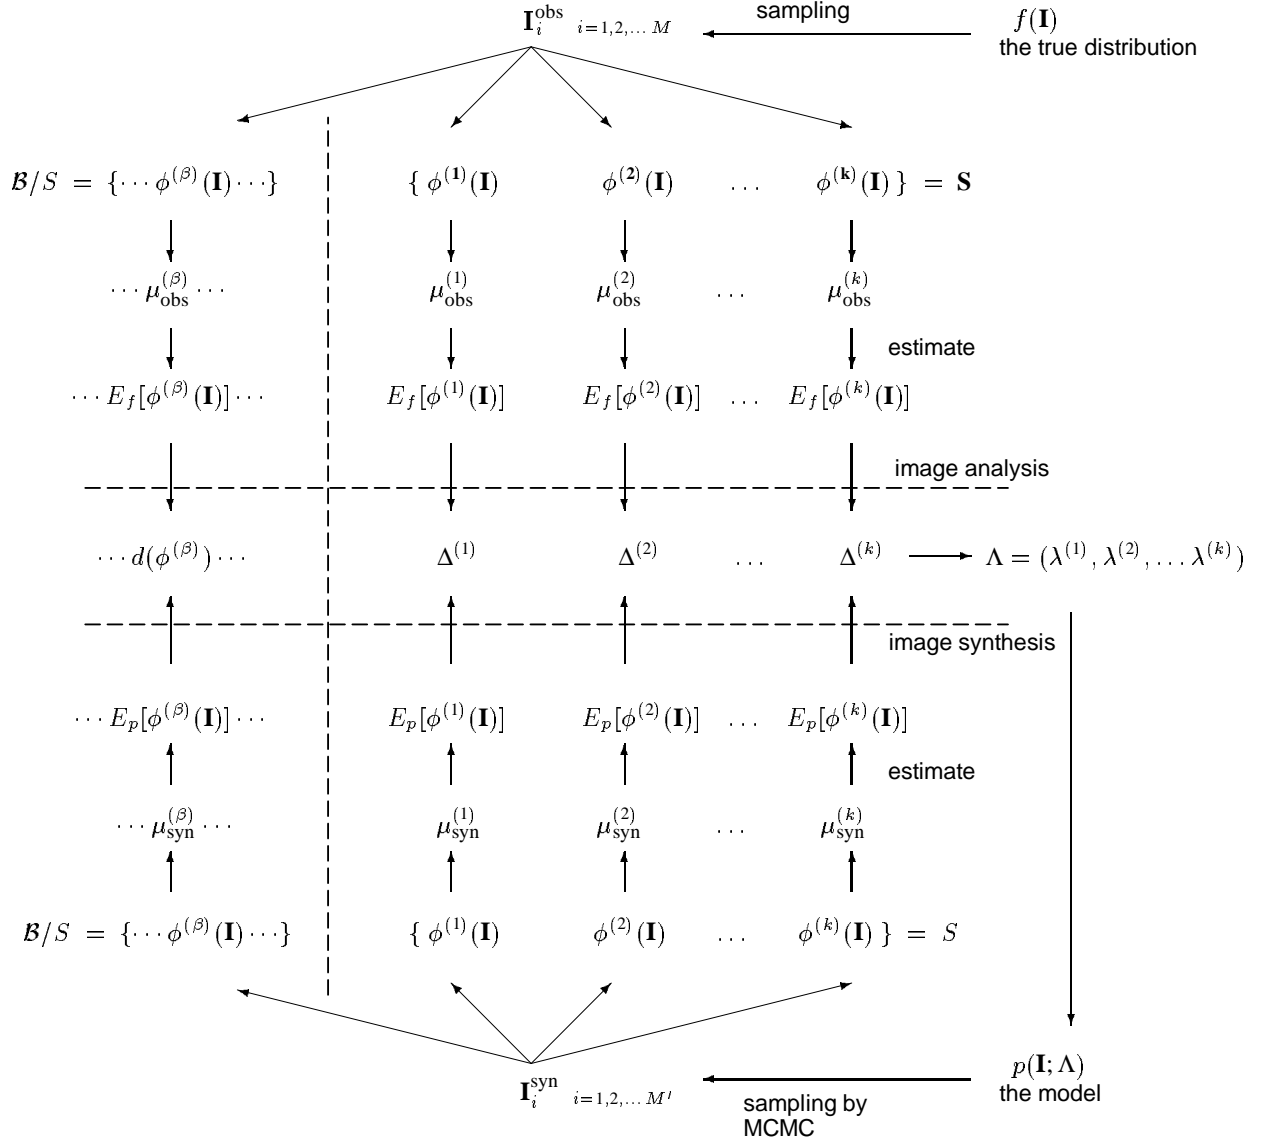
$\mathbf{I}_i^{\text{obs}}$ $_{i=1,2,\dots M}$ sampling $f(\mathbf{I})$ the true distribution

$\mathcal{B}/S = \{\cdots \phi^{(\beta)}(\mathbf{I}) \cdots\}$ $\{\ \phi^{(\mathbf{1})}(\mathbf{I})$ $\phi^{(\mathbf{2})}(\mathbf{I})$ $\dots$ $\phi^{(\mathbf{k})}(\mathbf{I})\ \} = \mathbf{S}$

$\cdots \mu_{\text{obs}}^{(\beta)} \cdots$ $\mu_{\text{obs}}^{(1)}$ $\mu_{\text{obs}}^{(2)}$ $\dots$ $\mu_{\text{obs}}^{(k)}$

estimate

$\cdots E_f[\phi^{(\beta)}(\mathbf{I})] \cdots$ $E_f[\phi^{(1)}(\mathbf{I})]$ $E_f[\phi^{(2)}(\mathbf{I})]$ $\dots$ $E_f[\phi^{(k)}(\mathbf{I})]$

image analysis

$\cdots d(\phi^{(\beta)}) \cdots$ $\Delta^{(1)}$ $\Delta^{(2)}$ $\dots$ $\Delta^{(k)}$ $\Lambda = (\lambda^{(1)}, \lambda^{(2)}, \dots \lambda^{(k)})$

image synthesis

$\cdots E_p[\phi^{(\beta)}(\mathbf{I})] \cdots$ $E_p[\phi^{(1)}(\mathbf{I})]$ $E_p[\phi^{(2)}(\mathbf{I})]$ $\dots$ $E_p[\phi^{(k)}(\mathbf{I})]$

estimate

$\cdots \mu_{\text{syn}}^{(\beta)} \cdots$ $\mu_{\text{syn}}^{(1)}$ $\mu_{\text{syn}}^{(2)}$ $\dots$ $\mu_{\text{syn}}^{(k)}$

$\mathcal{B}/S = \{\cdots \phi^{(\beta)}(\mathbf{I}) \cdots\}$ $\{\ \phi^{(1)}(\mathbf{I})$ $\phi^{(2)}(\mathbf{I})$ $\dots$ $\phi^{(k)}(\mathbf{I})\ \} = S$

$\mathbf{I}_i^{\text{syn}}$ $_{i=1,2,\dots M'}$ sampling by MCMC $p(\mathbf{I};\Lambda)$ the model